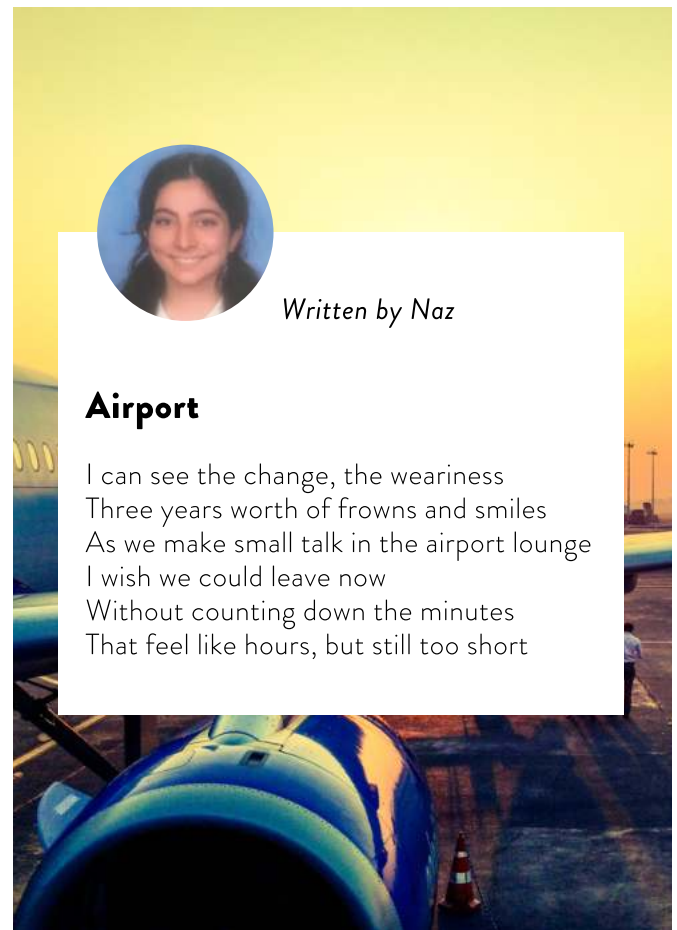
Written by Naz

Airport

I can see the change, the weariness
Three years worth of frowns and smiles
As we make small talk in the airport lounge
I wish we could leave now
Without counting down the minutes
That feel like hours, but still too short